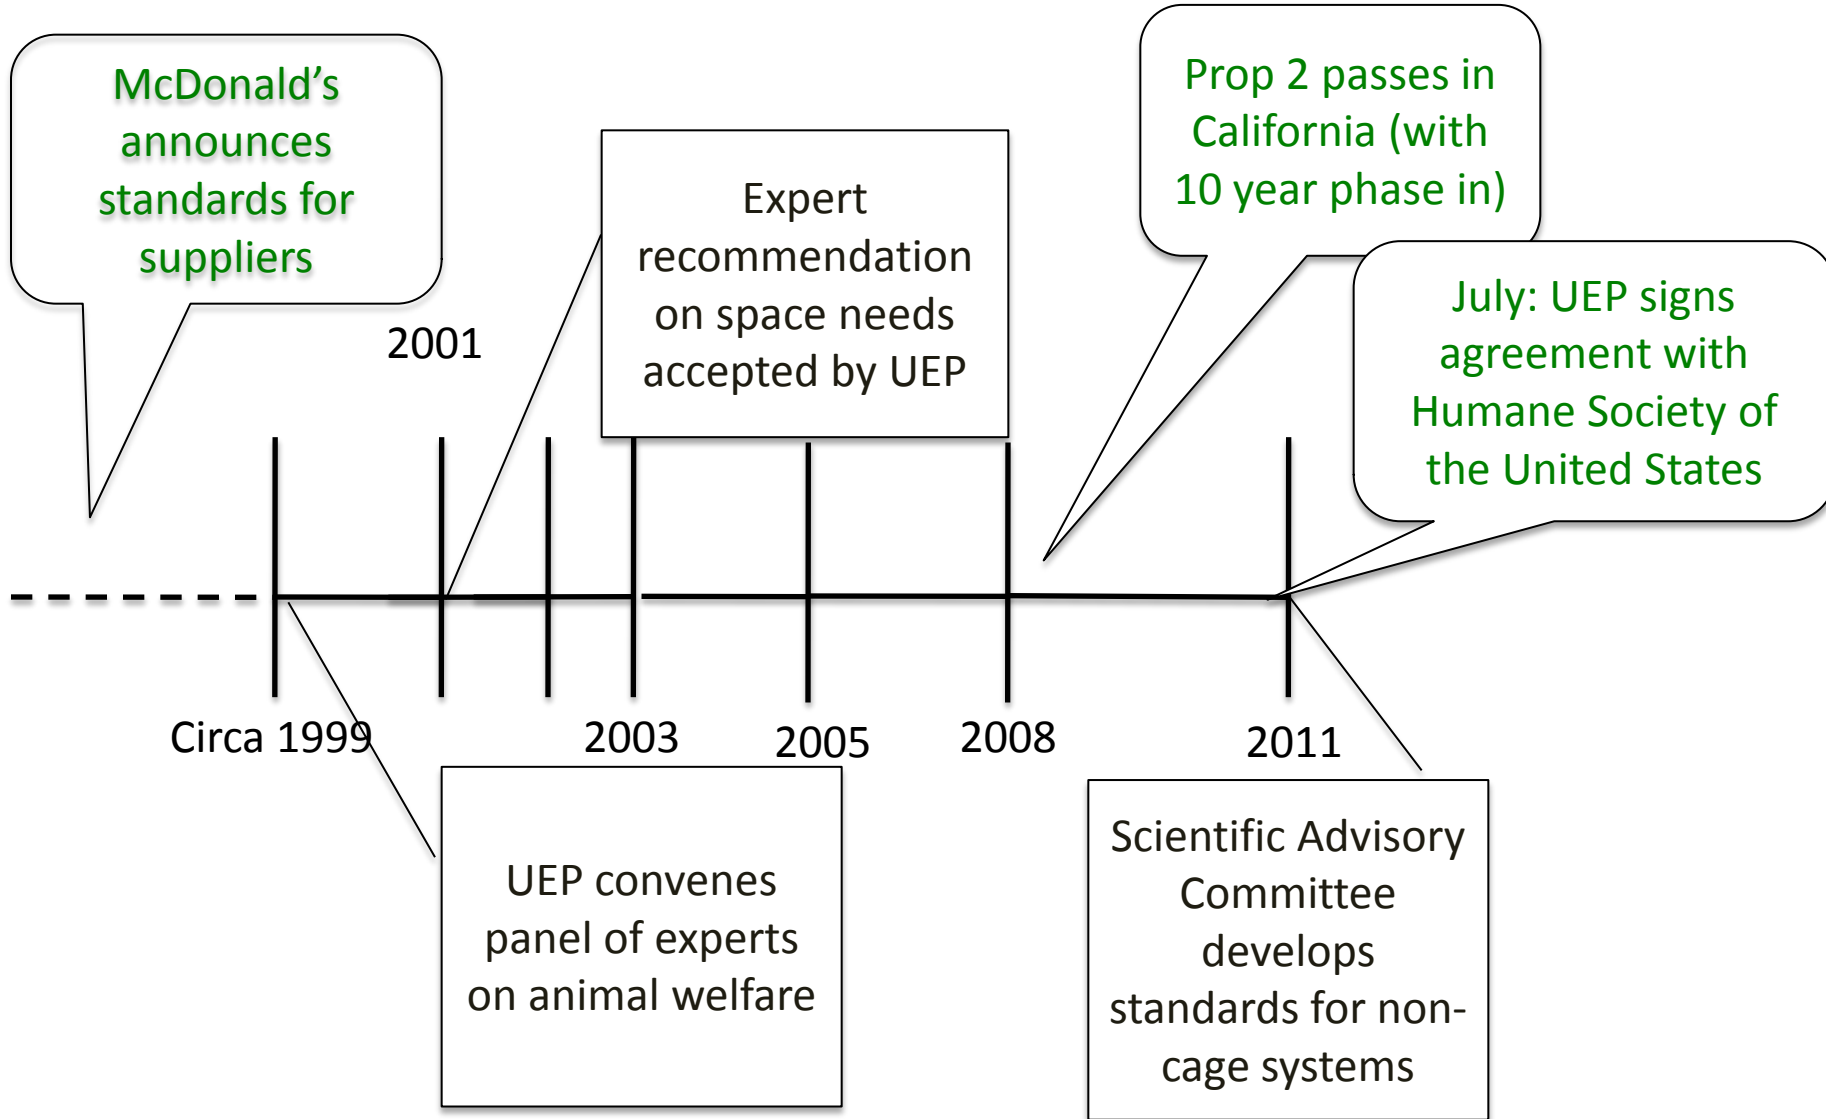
McDonald's announces standards for suppliers

2001

Expert recommendation on space needs accepted by UEP

Prop 2 passes in California (with 10 year phase in)

July: UEP signs agreement with Humane Society of the United States

Circa 1999

2003

2005

2008

2011

UEP convenes panel of experts on animal welfare

Scientific Advisory Committee develops standards for non-cage systems